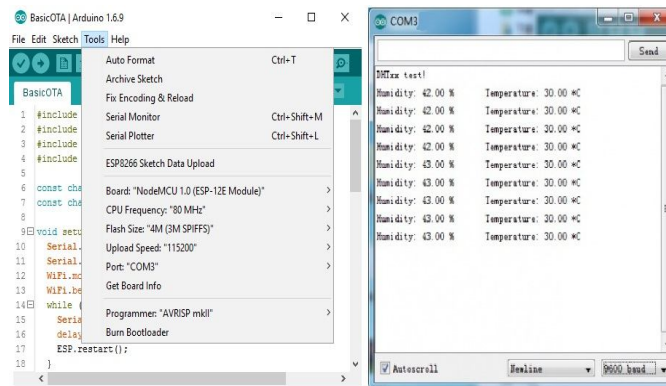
BasicOTA | Arduino 1.6.9

File Edit Sketch Tools Help

BasicOTA

1 #include
2 #include
3 #include
4 #include
5
6 const cha
7 const cha
8
9 void setu
10 Serial.
11 Serial.
12 WiFi.mo
13 WiFi.be
14 while (
15 Seria
16 delay
17 ESP.restart();
18 }

Auto Format Ctrl+T
Archive Sketch
Fix Encoding & Reload
Serial Monitor Ctrl+Shift+M
Serial Plotter Ctrl+Shift+L
ESP8266 Sketch Data Upload
Board: "NodeMCU 1.0 (ESP-12E Module)"
CPU Frequency: "80 MHz"
Flash Size: "4M (3M SPIFFS)"
Upload Speed: "115200"
Port: "COM3"
Get Board Info
Programmer: "AVRISP mkII"
Burn Bootloader

COM3

Send

DHTxx test!
Humidity: 42.00 % Temperature: 30.00 *C
Humidity: 42.00 % Temperature: 30.00 *C
Humidity: 42.00 % Temperature: 30.00 *C
Humidity: 42.00 % Temperature: 30.00 *C
Humidity: 43.00 % Temperature: 30.00 *C
Humidity: 43.00 % Temperature: 30.00 *C
Humidity: 43.00 % Temperature: 30.00 *C
Humidity: 43.00 % Temperature: 30.00 *C
Humidity: 43.00 % Temperature: 30.00 *C

Autoscroll Newline 9600 baud